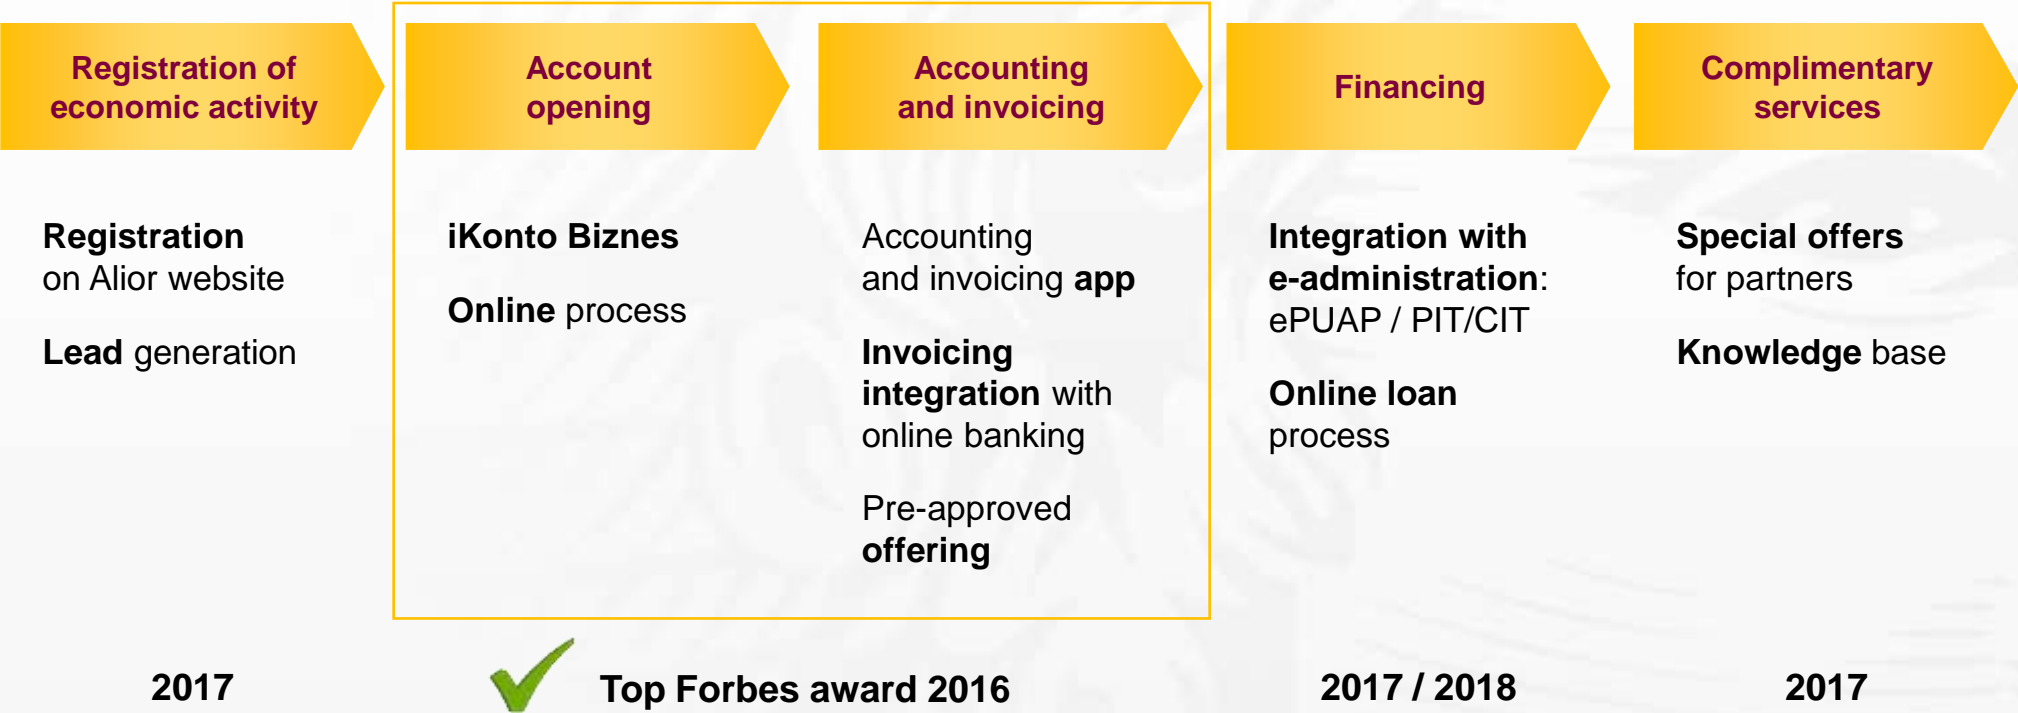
Registration of economic activity

Account opening

Accounting and invoicing

Financing

Complimentary services

Registration on Alior website

Lead generation

iKonto Biznes

Online process

Accounting and invoicing app

Invoicing integration with online banking

Pre-approved offering

Integration with e-administration: ePUAP / PIT/CIT

Online loan process

Special offers for partners

Knowledge base

2017

Top Forbes award 2016

2017 / 2018

2017